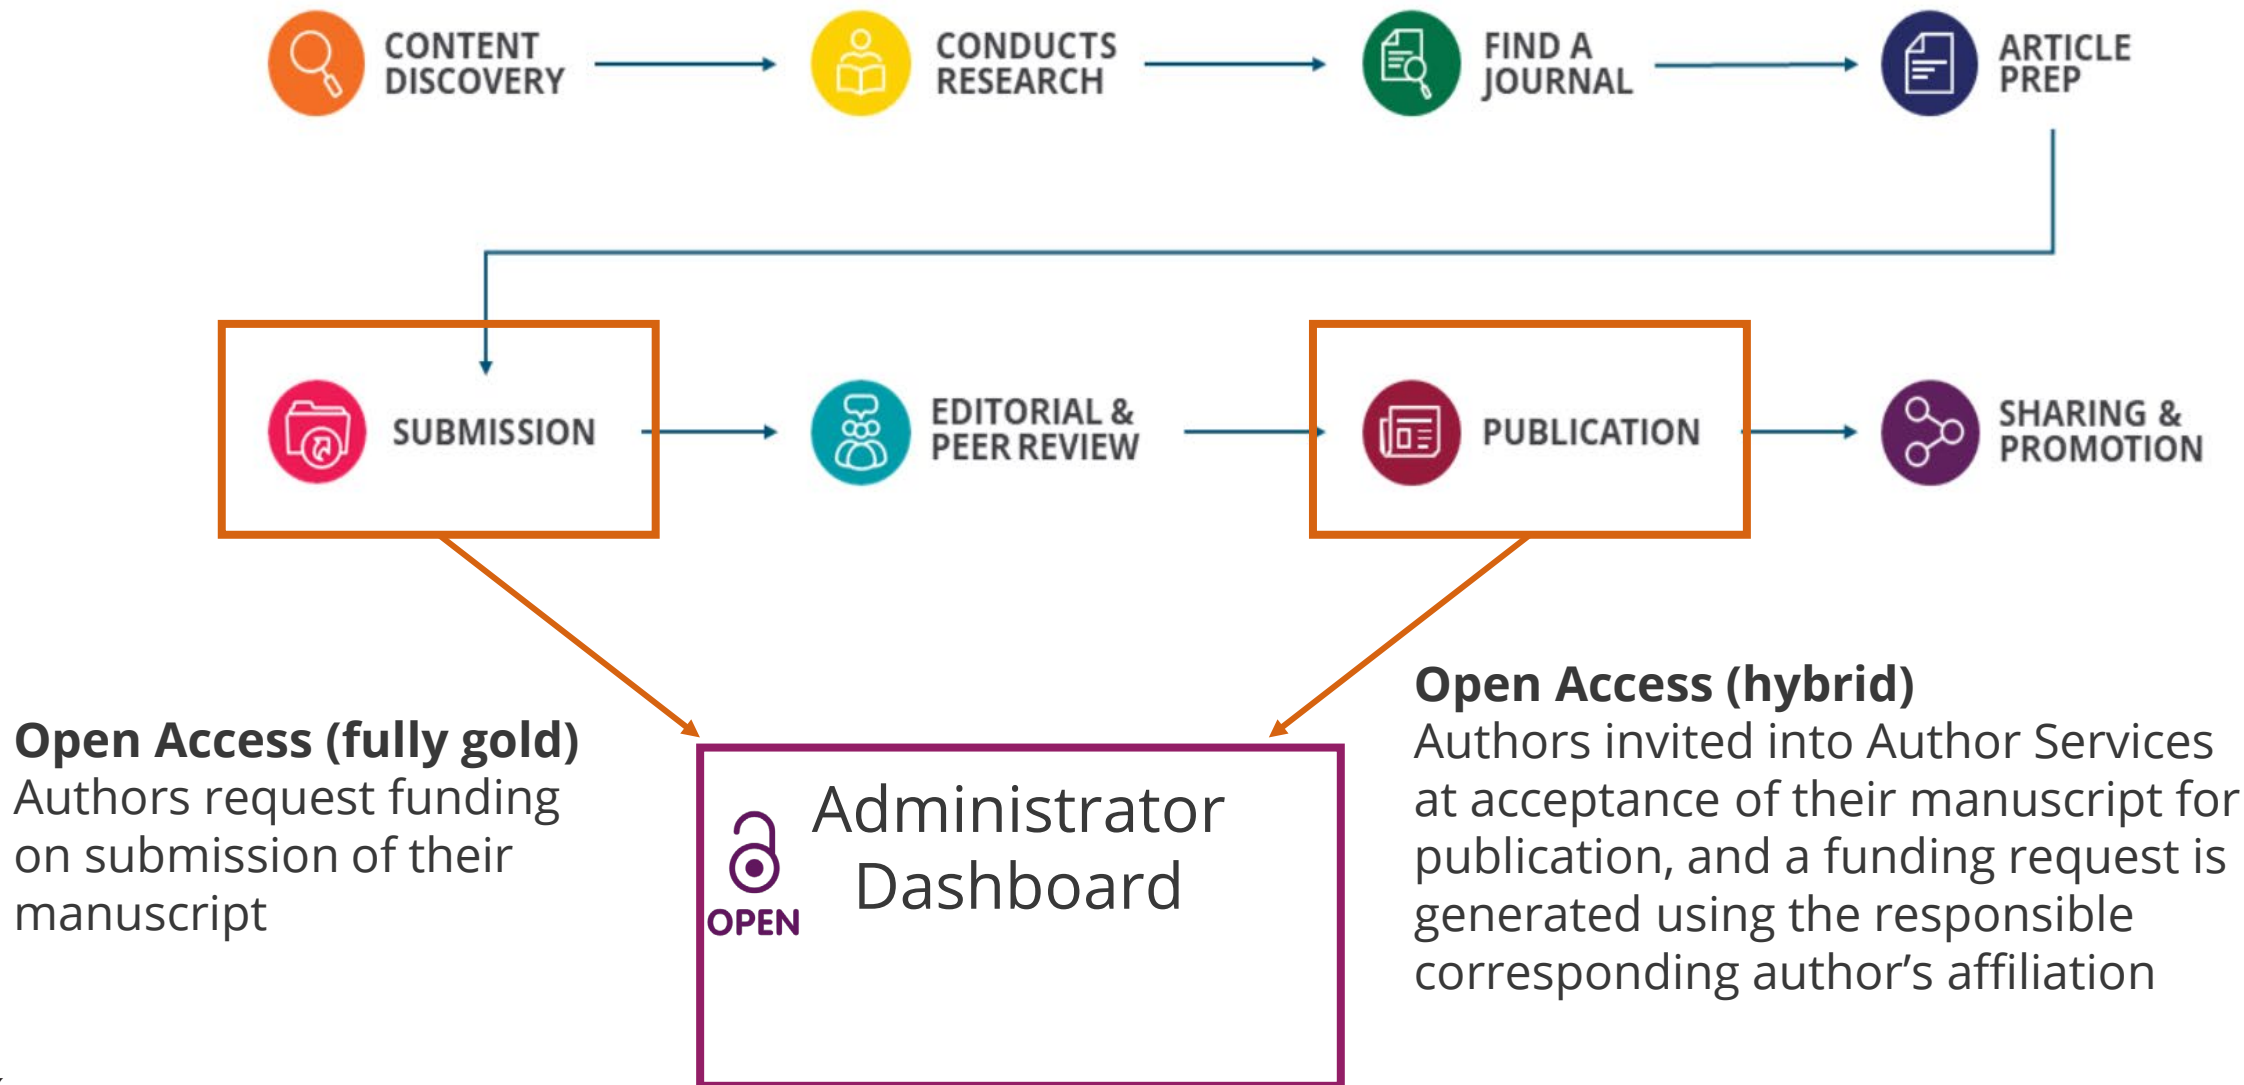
CONTENT DISCOVERY

CONDUCTS RESEARCH

FIND A JOURNAL

ARTICLE PREP

SUBMISSION

EDITORIAL & PEER REVIEW

PUBLICATION

SHARING & PROMOTION

Open Access (fully gold)
Authors request funding on submission of their manuscript

OPEN

Administrator Dashboard

Open Access (hybrid)
Authors invited into Author Services at acceptance of their manuscript for publication, and a funding request is generated using the responsible corresponding author's affiliation